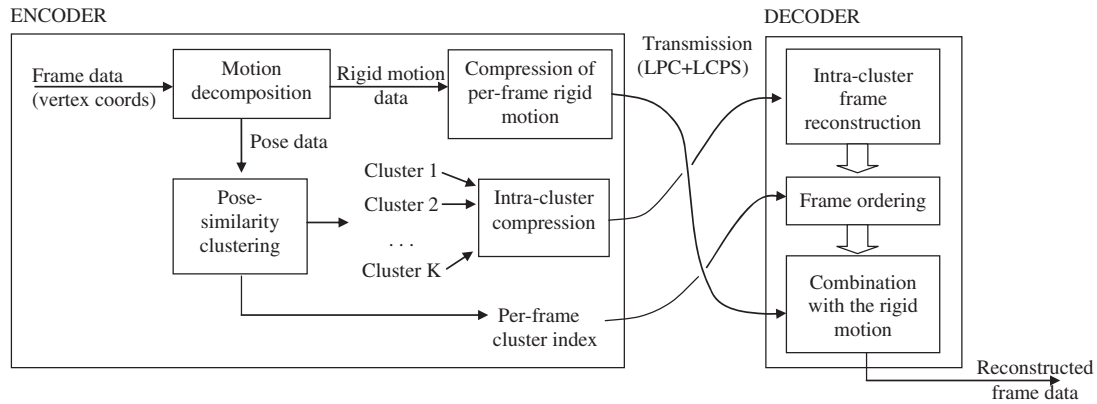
ENCODER

Frame data (vertex coords)

Motion decomposition

Rigid motion data

Compression of per-frame rigid motion

Pose data

Pose-similarity clustering

Cluster 1

Cluster 2

. . .

Cluster K

Intra-cluster compression

Per-frame cluster index

Transmission (LPC+LCPS)

DECODER

Intra-cluster frame reconstruction

Frame ordering

Combination with the rigid motion

Reconstructed frame data